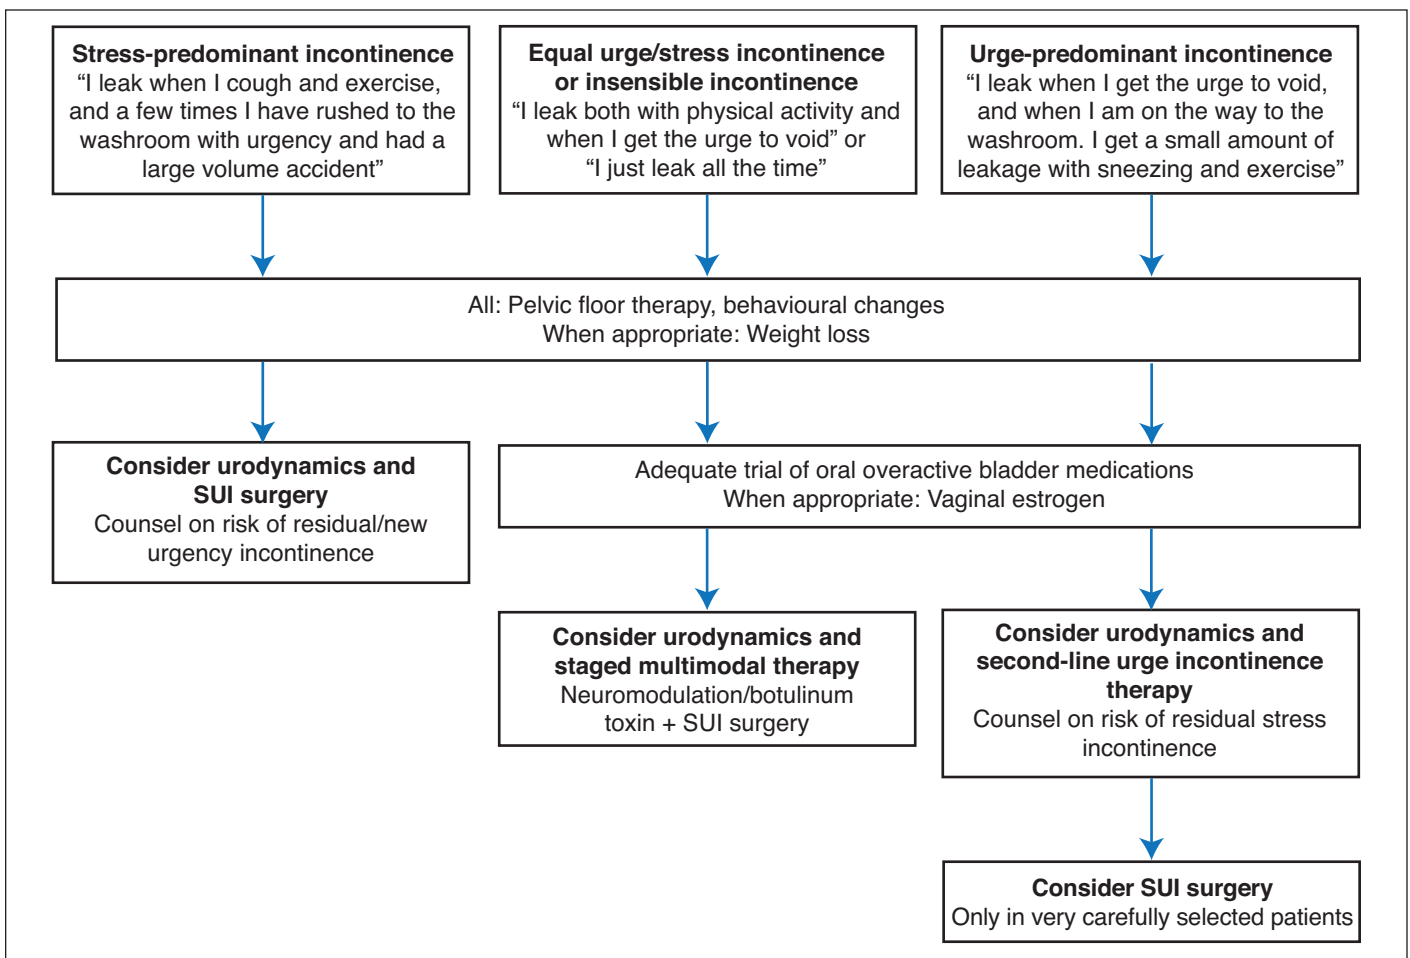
**Stress-predominant incontinence**
"I leak when I cough and exercise, and a few times I have rushed to the washroom with urgency and had a large volume accident"

**Equal urge/stress incontinence or insensible incontinence**
"I leak both with physical activity and when I get the urge to void" or "I just leak all the time"

**Urge-predominant incontinence**
"I leak when I get the urge to void, and when I am on the way to the washroom. I get a small amount of leakage with sneezing and exercise"

All: Pelvic floor therapy, behavioural changes
When appropriate: Weight loss

**Consider urodynamics and SUI surgery**
Counsel on risk of residual/new urgency incontinence

Adequate trial of oral overactive bladder medications
When appropriate: Vaginal estrogen

**Consider urodynamics and staged multimodal therapy**
Neuromodulation/botulinum toxin + SUI surgery

**Consider urodynamics and second-line urge incontinence therapy**
Counsel on risk of residual stress incontinence

**Consider SUI surgery**
Only in very carefully selected patients